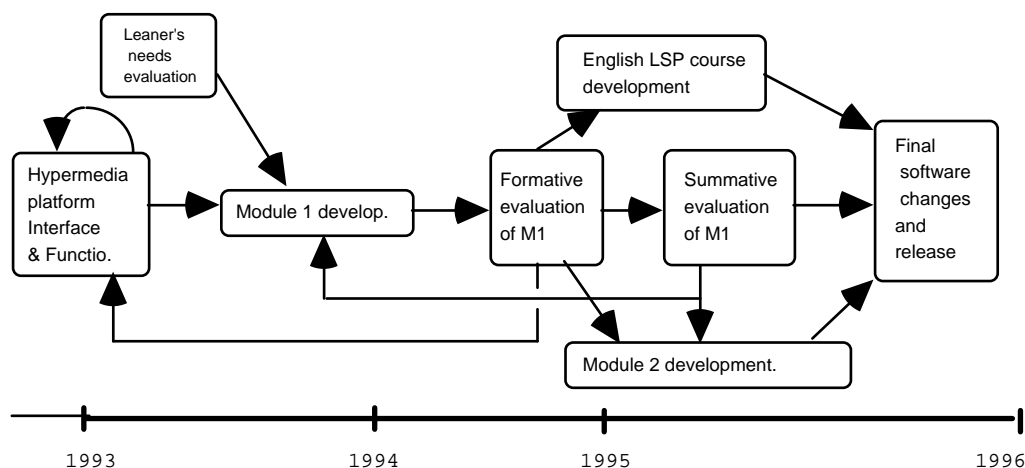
Leaner's needs evaluation

English LSP course development

Hypermedia platform Interface & Functio.

Module 1 develop.

Formative evaluation of M1

Summative evaluation of M1

Final software changes and release

Module 2 development.

1993

1994

1995

1996